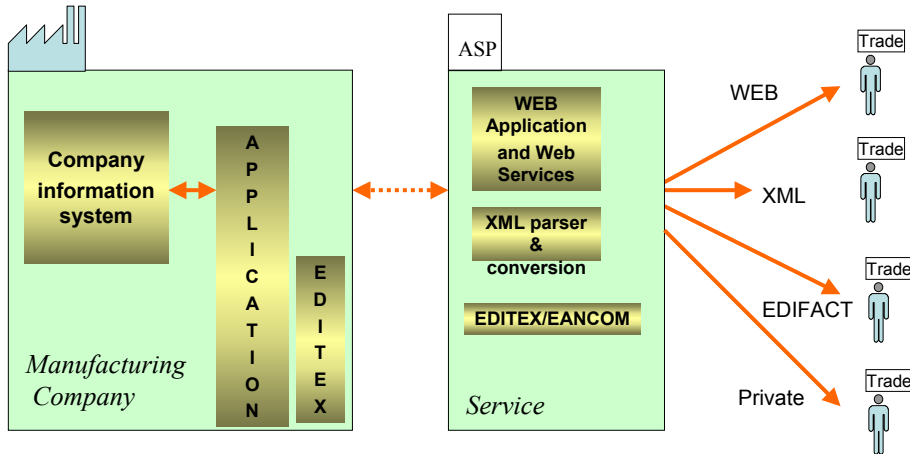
Company information system

APPLICATION

EDITEX

Manufacturing Company

ASP

WEB Application and Web Services

XML parser & conversion

EDITEX/EANCOM

Service

WEB

XML

EDIFACT

Private

Trade

Trade

Trade

Trade